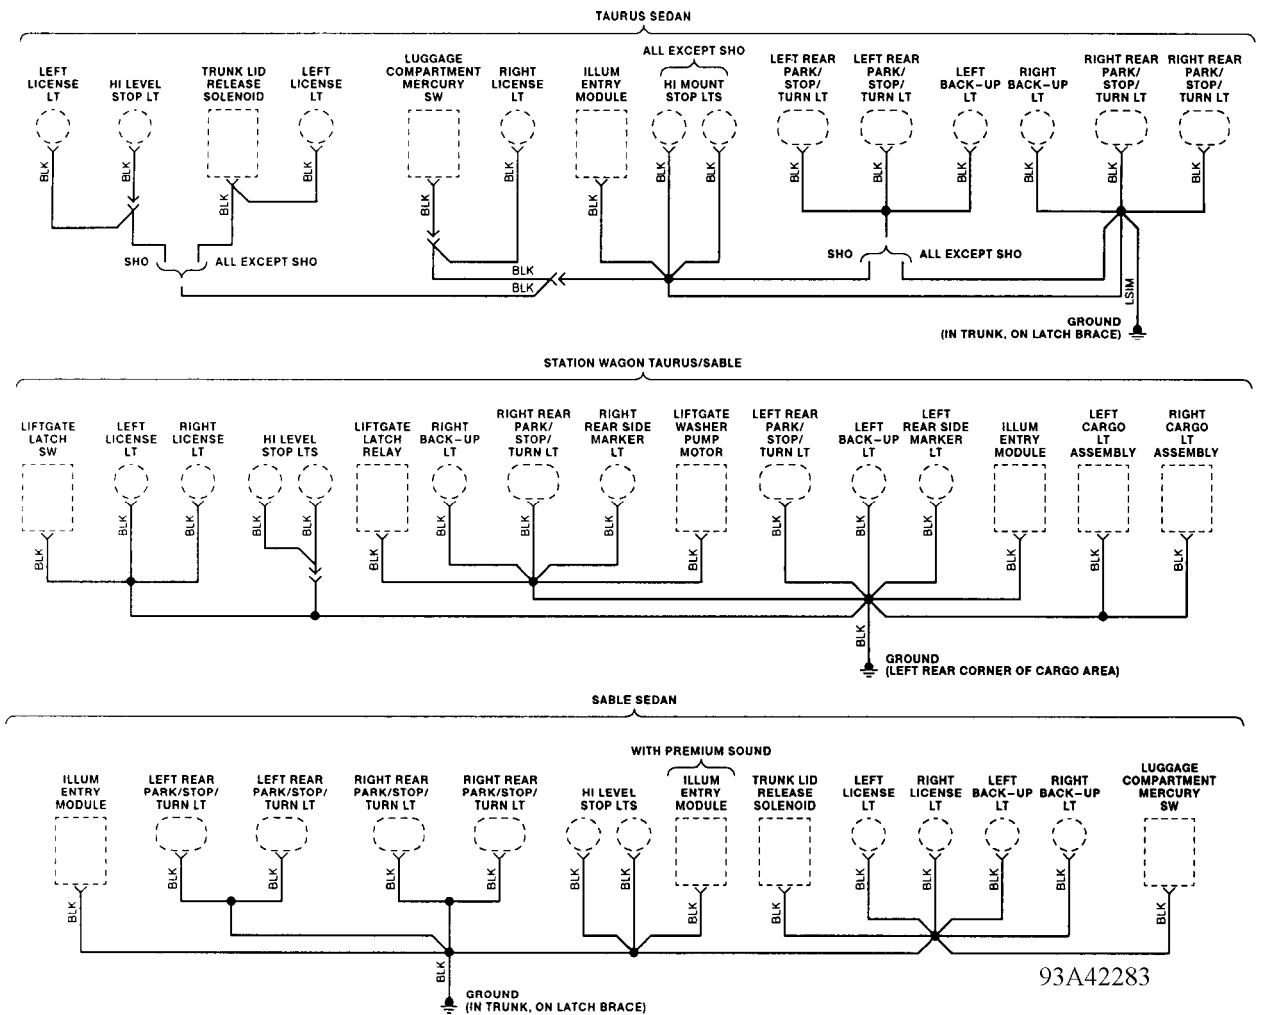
TAURUS SEDAN

LEFT LICENSE LT
HI LEVEL STOP LT
TRUNK LID RELEASE SOLENOID
LEFT LICENSE LT
LUGGAGE COMPARTMENT MERCURY SW
RIGHT LICENSE LT
ILLUM ENTRY MODULE
ALL EXCEPT SHO
HI MOUNT STOP LTS
LEFT REAR PARK/ STOP/ TURN LT
LEFT REAR PARK/ STOP/ TURN LT
LEFT BACK-UP LT
RIGHT BACK-UP LT
RIGHT REAR PARK/ STOP/ TURN LT
RIGHT REAR PARK/ STOP/ TURN LT

BLK BLK BLK BLK BLK BLK BLK BLK BLK BLK BLK BLK BLK BLK BLK

SHO
ALL EXCEPT SHO
BLK
BLK
SHO
ALL EXCEPT SHO
LSIM
GROUND (IN TRUNK, ON LATCH BRACE)

STATION WAGON TAURUS/SABLE

LIFTGATE LATCH SW
LEFT LICENSE LT
RIGHT LICENSE LT
HI LEVEL STOP LTS
LIFTGATE LATCH RELAY
RIGHT BACK-UP LT
RIGHT REAR PARK/ STOP/ TURN LT
RIGHT REAR SIDE MARKER LT
LIFTGATE WASHER PUMP MOTOR
LEFT REAR PARK/ STOP/ TURN LT
LEFT BACK-UP LT
LEFT REAR SIDE MARKER LT
ILLUM ENTRY MODULE
LEFT CARGO LT ASSEMBLY
RIGHT CARGO LT ASSEMBLY

BLK BLK BLK BLK BLK BLK BLK BLK BLK BLK BLK BLK BLK BLK BLK BLK BLK

GROUND (LEFT REAR CORNER OF CARGO AREA)

SABLE SEDAN

WITH PREMIUM SOUND
ILLUM ENTRY MODULE
LEFT REAR PARK/STOP/ TURN LT
LEFT REAR PARK/STOP/ TURN LT
RIGHT REAR PARK/STOP/ TURN LT
RIGHT REAR PARK/STOP/ TURN LT
HI LEVEL STOP LTS
ILLUM ENTRY MODULE
TRUNK LID RELEASE SOLENOID
LEFT LICENSE LT
RIGHT LICENSE LT
LEFT BACK-UP LT
RIGHT BACK-UP LT
LUGGAGE COMPARTMENT MERCURY SW

BLK BLK BLK BLK BLK BLK BLK BLK BLK BLK BLK BLK BLK BLK BLK BLK

GROUND (IN TRUNK, ON LATCH BRACE)

93A42283